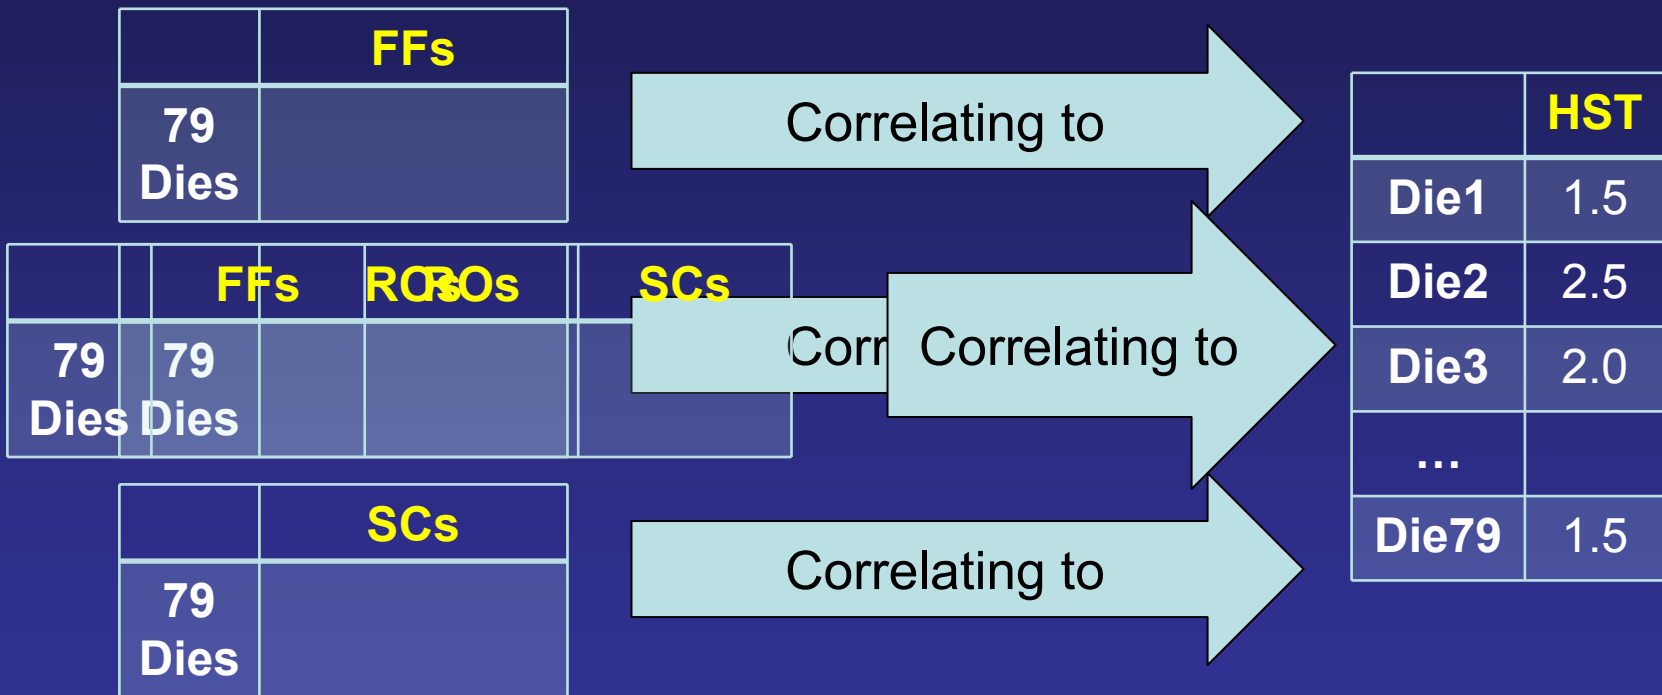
| | FFs |
|---|---|
| 79 Dies | |

| | | FFs | ROs | SCs |
|---|---|---|---|---|
| 79 Dies | 79 Dies | | | |

| | SCs |
|---|---|
| 79 Dies | |

Correlating to

Corr Correlating to

Correlating to

| | HST |
|---|---|
| Die1 | 1.5 |
| Die2 | 2.5 |
| Die3 | 2.0 |
| … | |
| Die79 | 1.5 |